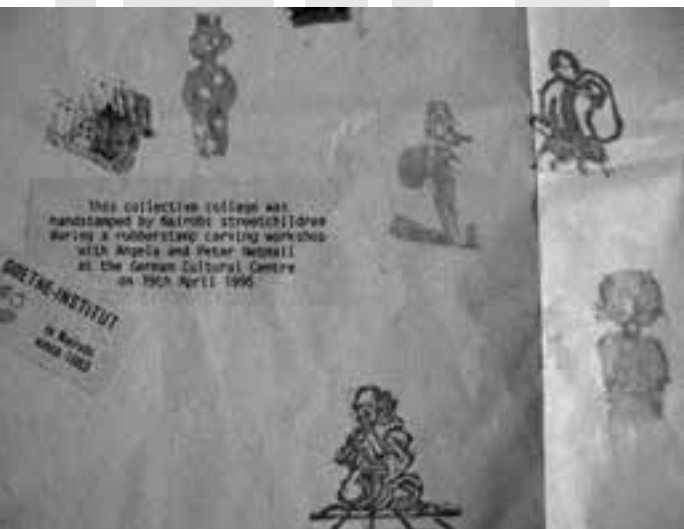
This collective collage was handstamped by Nairobi streetchildren during a rubberstamp carving workshop with Angela and Peter Netmail at the German Cultural Centre on 19th April 1996

GOETHE-INSTITUT
in Nairobi
since 1963